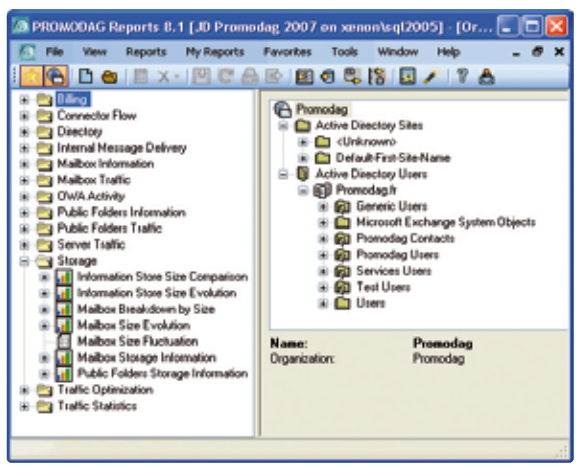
PROMODAG Reports 8.1 [JD Promodag 2007 on xenon\sql2005] - [Or...

File View Reports My Reports Favorites Tools Window Help

Billing
Connector Flow
Directory
Internal Message Delivery
Mailbox Information
Mailbox Traffic
OWA Activity
Public Folders Information
Public Folders Traffic
Server Traffic
Storage
Information Store Size Comparison
Information Store Size Evolution
Mailbox Breakdown by Size
Mailbox Size Evolution
Mailbox Size Fluctuation
Mailbox Storage Information
Public Folders Storage Information
Traffic Optimization
Traffic Statistics

Promodag
Active Directory Sites
<Unknown>
Default-First-Site-Name
Active Directory Users
Promodag.fr
Generic Users
Microsoft Exchange System Objects
Promodag Contacts
Promodag Users
Services Users
Test Users
Users

| Name: | Promodag |
|---|---|
| Organization: | Promodag |